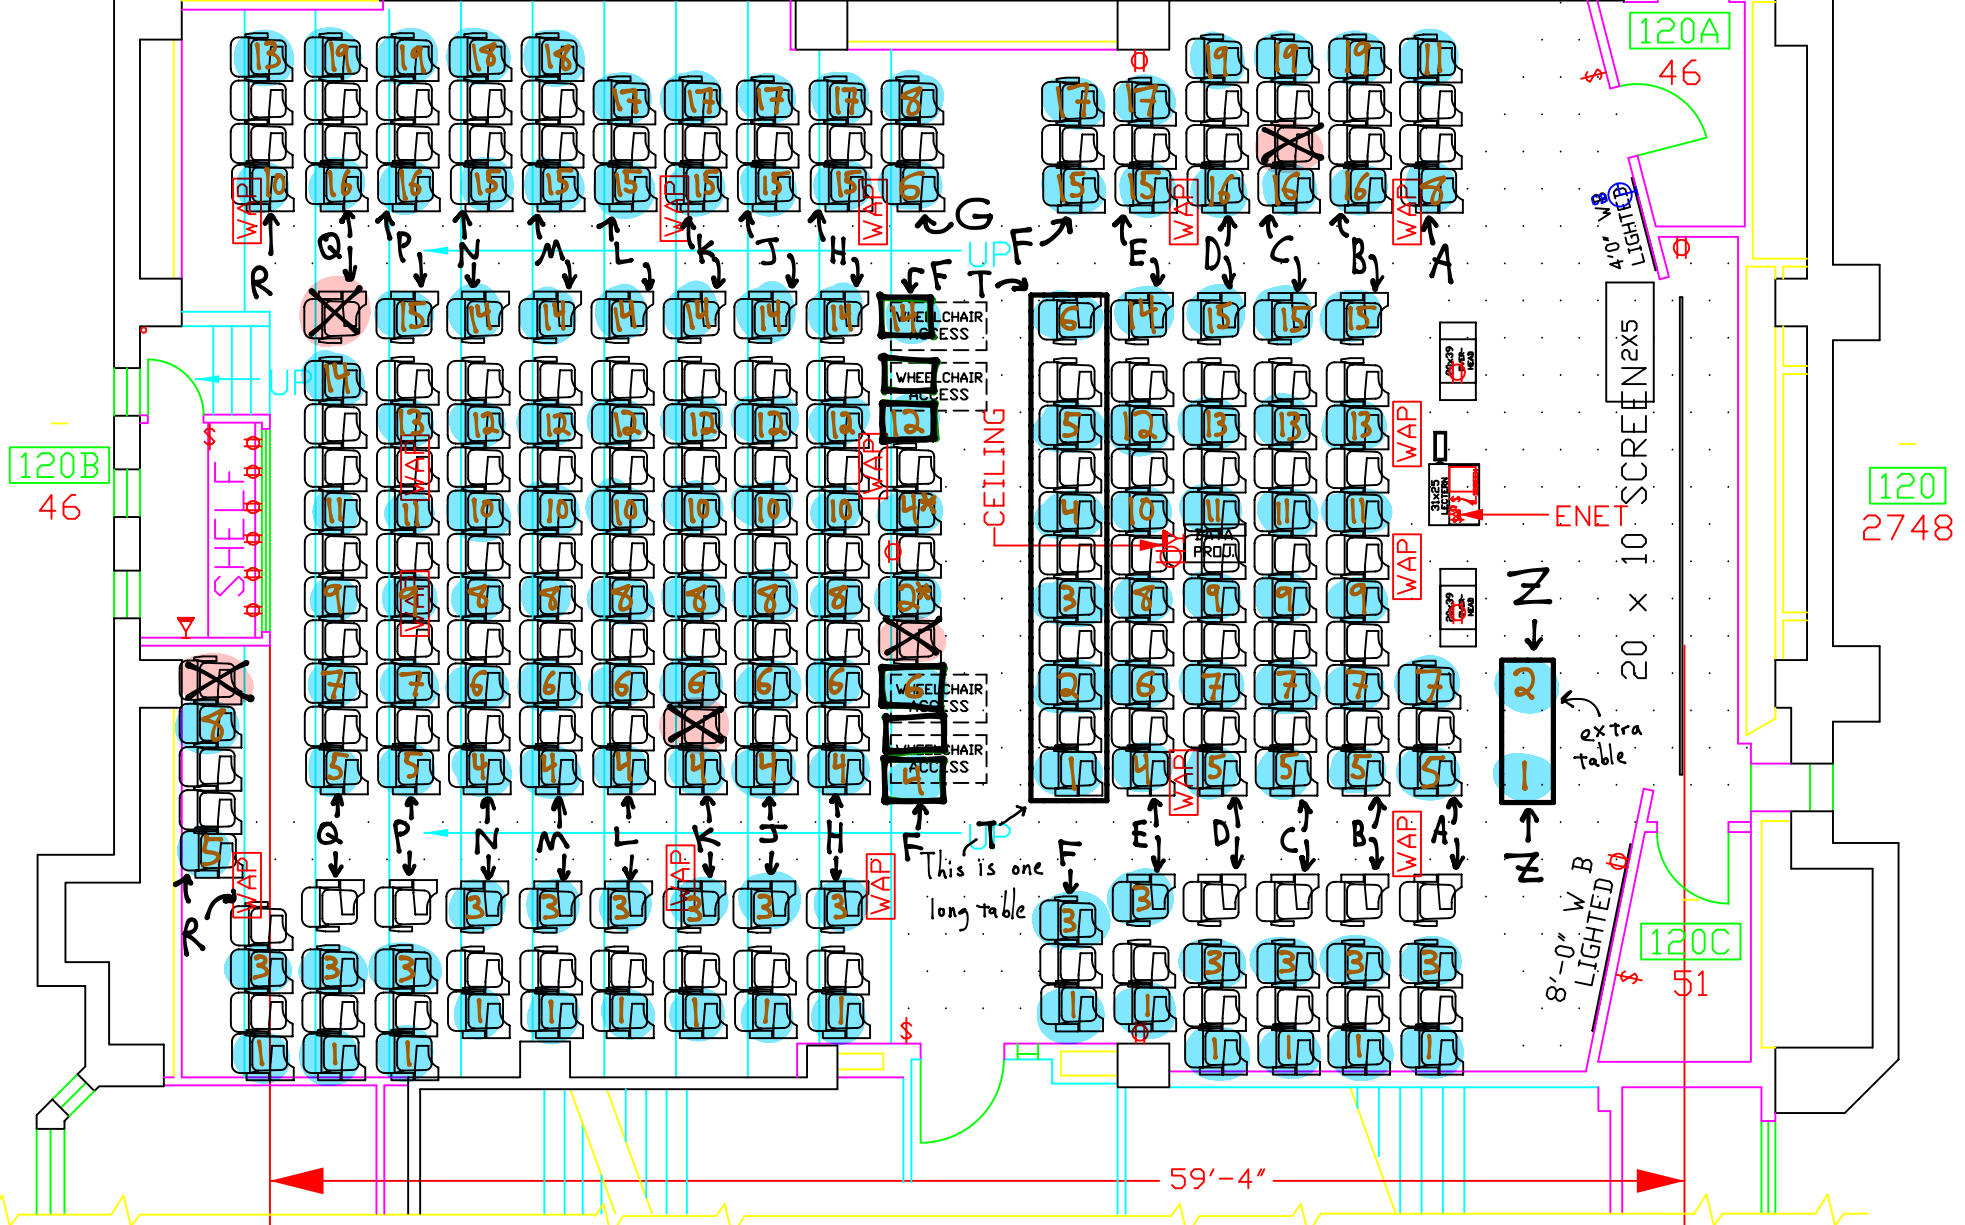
120A
46

120B
46

120
2748

120C
51

13 19 19 18 18 17 17 17 17 18 17 17 19 19 19 11

10 16 16 15 15 15 15 15 15 16 15 15 16 6 16 8

R Q P N M L K J H G F E D C B A

UP

F T

15 14 14 14 14 14 14 14 6 14 15 15 15

WHEELCHAIR ACCESS

WHEELCHAIR ACCESS

14 13 12 12 12 12 12 12 12 5 12 13 13 13

11 11 10 10 10 10 10 10 4* 4 10 11 11 11

9 9 8 8 8 8 8 8 2* 3 8 9 9 9

7 7 6 6 6 6 6 6 6 2 6 7 7 7 7

5 5 4 4 4 4 4 4 4 1 4 5 5 5 5

WHEELCHAIR ACCESS

WHEELCHAIR ACCESS

CEILING

DATA PROJ

ENET

SCREEN 2X5

20 × 10

SHELF

WAP

UP

4'0" WB LIGHTED

8'-0" W B LIGHTED

Z

2

1

extra table

Z

Q P N M L K J H F E D C B A

T

This is one long table

F

R

3 3 3 3 3 3 3 3 3

3 3 3 3 3 3 3

1 1 1 1 1 1 1 1 1 1 1 1 1

1 1 1 1 1 1 1

59'-4"